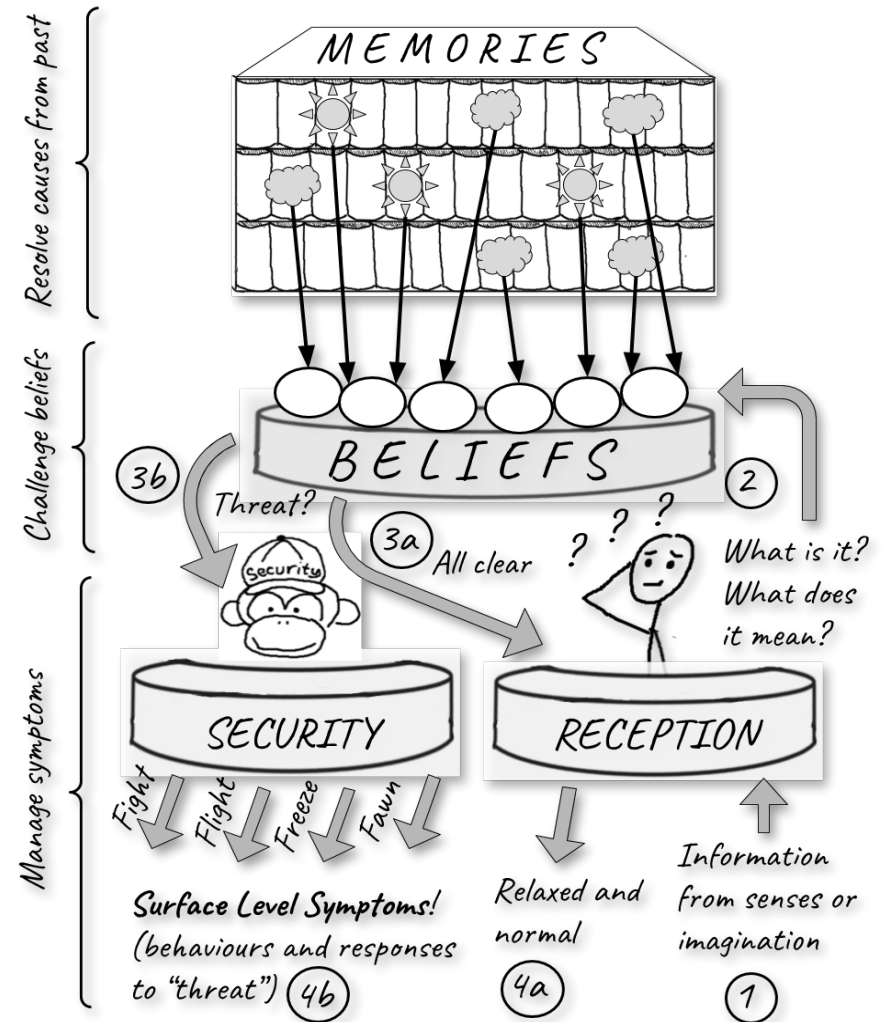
Resolve causes from past

Challenge beliefs

Manage symptoms

MEMORIES

BELIEFS

3b

Threat?

3a

All clear

2

? ? ?

What is it? What does it mean?

Security

SECURITY

RECEPTION

Fight

Flight

Freeze

Fawn

Surface Level Symptoms! (behaviours and responses to "threat")

4b

Relaxed and normal

4a

Information from senses or imagination

1